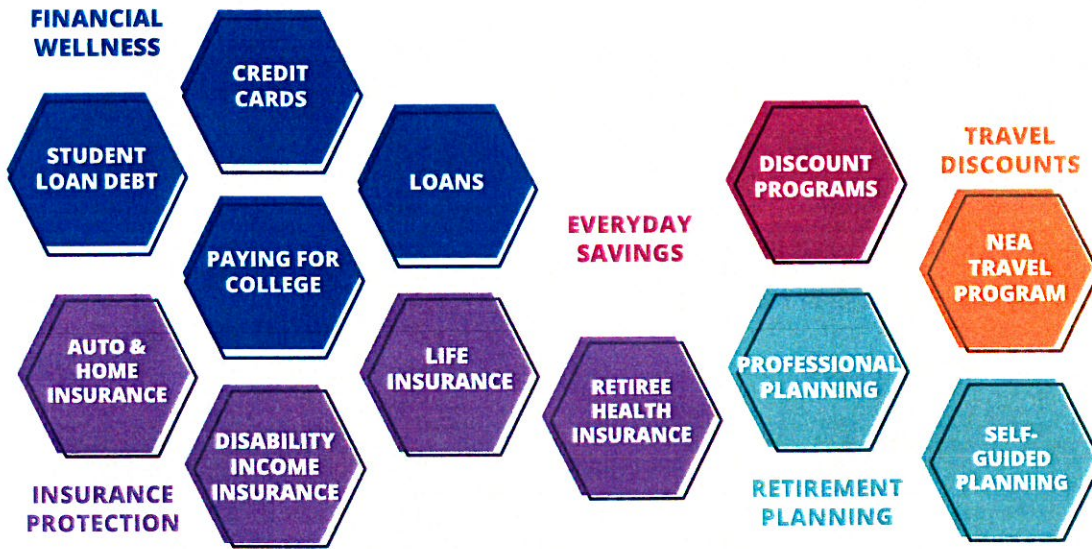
FINANCIAL WELLNESS

CREDIT CARDS

STUDENT LOAN DEBT

LOANS

PAYING FOR COLLEGE

AUTO & HOME INSURANCE

LIFE INSURANCE

DISABILITY INCOME INSURANCE

INSURANCE PROTECTION

EVERYDAY SAVINGS

RETIREE HEALTH INSURANCE

DISCOUNT PROGRAMS

PROFESSIONAL PLANNING

RETIREMENT PLANNING

TRAVEL DISCOUNTS

NEA TRAVEL PROGRAM

SELF-GUIDED PLANNING